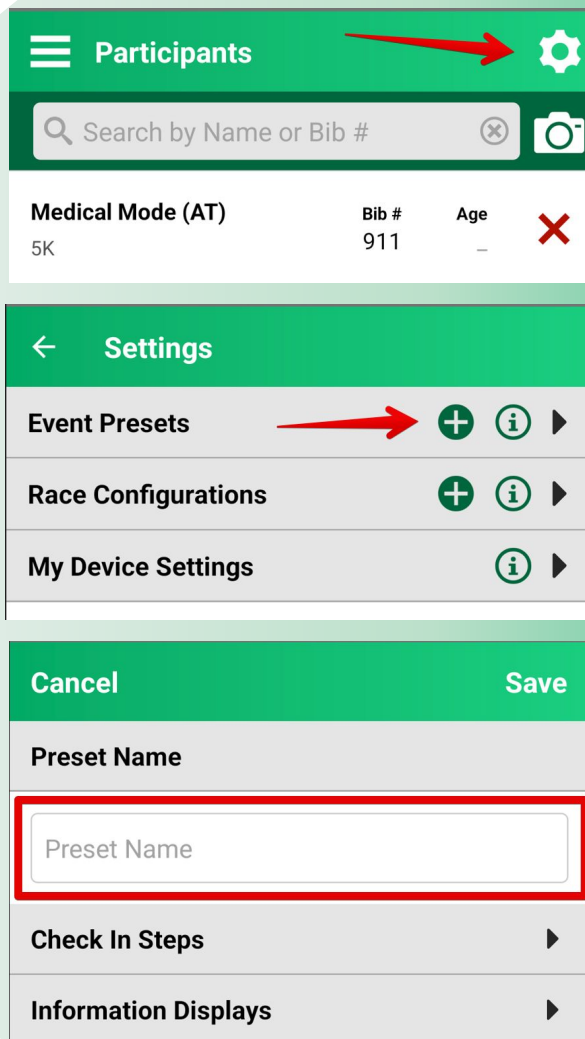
Participants

Search by Name or Bib #

Medical Mode (AT)
5K

| Bib # | Age |
|---|---|
| 911 | _ |

Settings

Event Presets

Race Configurations

My Device Settings

Cancel
Save

Preset Name

Preset Name

Check In Steps

Information Displays